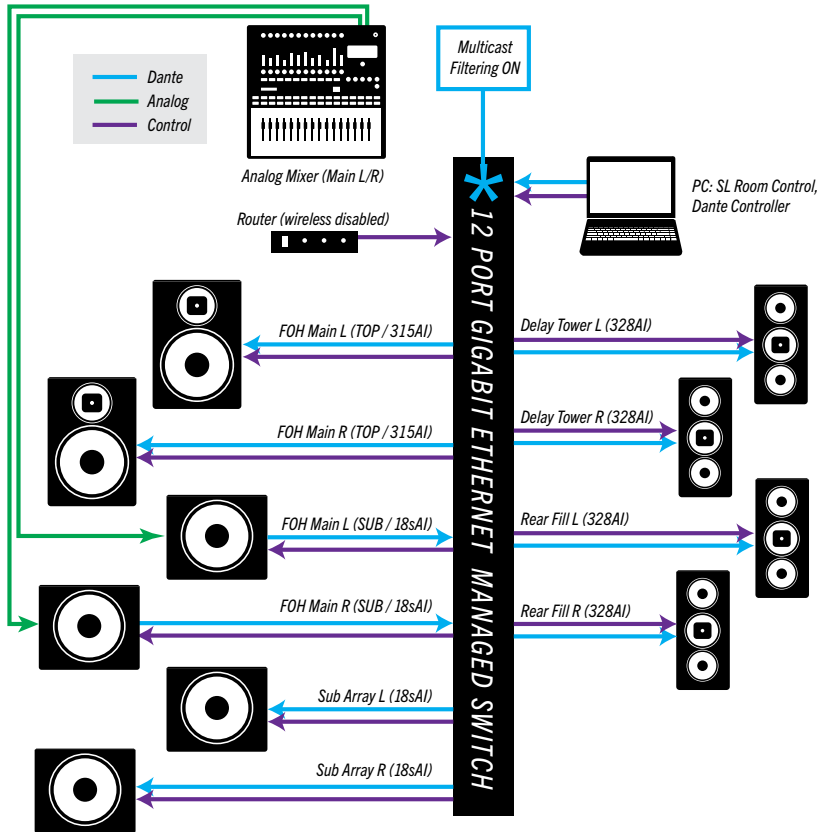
Dante
Analog
Control

Analog Mixer (Main L/R)

Multicast Filtering ON

PC: SL Room Control, Dante Controller

Router (wireless disabled)

12 PORT GIGABIT ETHERNET MANAGED SWITCH

FOH Main L (TOP / 315AI)

Delay Tower L (328AI)

FOH Main R (TOP / 315AI)

Delay Tower R (328AI)

FOH Main L (SUB / 18sAI)

Rear Fill L (328AI)

FOH Main R (SUB / 18sAI)

Rear Fill R (328AI)

Sub Array L (18sAI)

Sub Array R (18sAI)